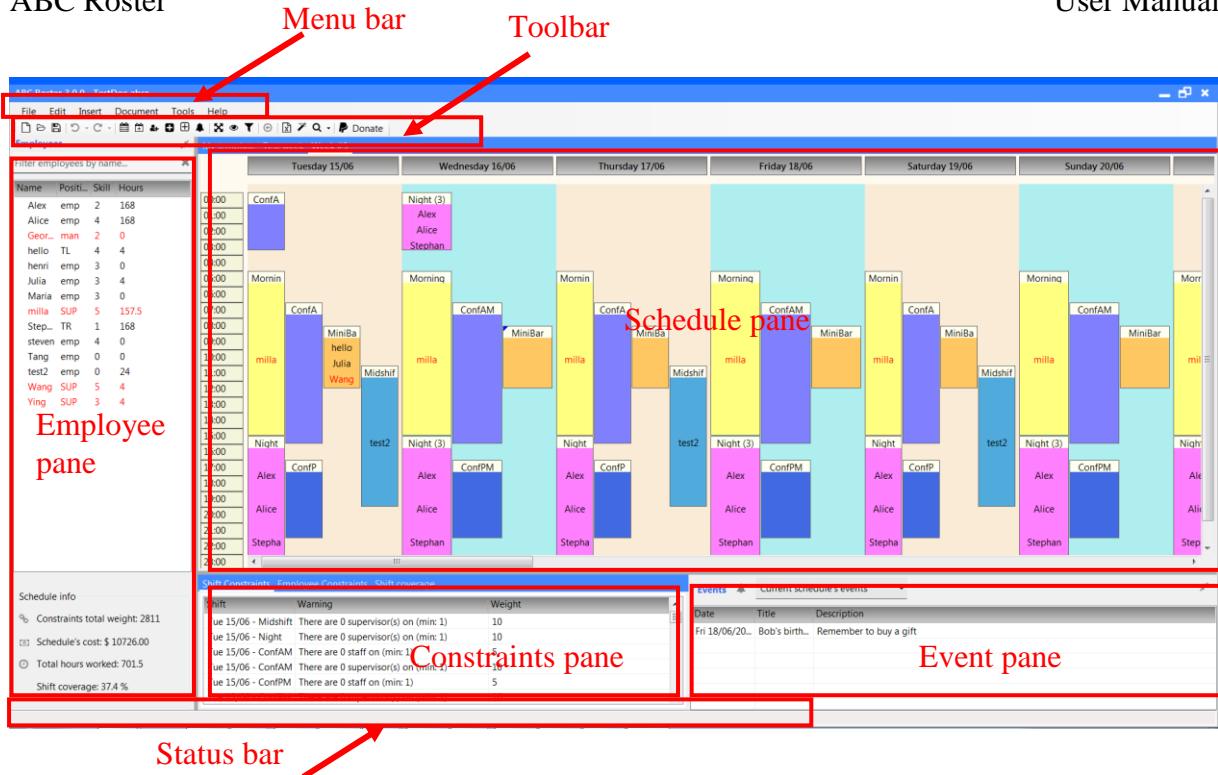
ABC Roster

User Manual

Menu bar

Toolbar

File Edit Insert Document Tools Help

Donate

Filter employees by name...

| Name | Positi... | Skill | Hours |
|---|---|---|---|
| Alex | emp | 2 | 168 |
| Alice | emp | 4 | 168 |
| Geor... | man | 2 | 0 |
| hello | TL | 4 | 4 |
| henri | emp | 3 | 0 |
| Julia | emp | 3 | 4 |
| Maria | emp | 3 | 0 |
| milla | SUP | 5 | 157.5 |
| Step... | TR | 1 | 168 |
| steven | emp | 4 | 0 |
| Tang | emp | 0 | 0 |
| test2 | emp | 0 | 24 |
| Wang | SUP | 5 | 4 |
| Ying | SUP | 3 | 4 |

Employee pane

Schedule info

Constraints total weight: 2811

Schedule's cost: $ 10726.00

Total hours worked: 701.5

Shift coverage: 37.4 %

Tuesday 15/06 Wednesday 16/06 Thursday 17/06 Friday 18/06 Saturday 19/06 Sunday 20/06

01:00 02:00 03:00 04:00 05:00 06:00 07:00 08:00 09:00 10:00 11:00 12:00 13:00 14:00 15:00 16:00 17:00 18:00 19:00 20:00 21:00 22:00 23:00

ConfA Night (3) Alex Alice Stephan

Mornin milla ConfA MiniBa hello Julia Wang Midshif test2 Night Alex Alice Stepha ConfP

Morning milla ConfAM MiniBar Night (3) Alex Alice Stephan ConfPM

Mornin milla ConfA MiniBa Midshif test2 Night Alex Alice Stepha ConfP

Morning milla ConfAM MiniBar Night (3) Alex Alice Stephan ConfPM

Mornin milla ConfA MiniBa Midshif test2 Night Alex Alice Stepha ConfP

Morning milla ConfAM MiniBar Night (3) Alex Alice Stephan ConfPM

Schedule pane

Shift Constraints Employee Constraints Shift coverage

| Shift | Warning | Weight |
|---|---|---|
| ue 15/06 - Midshift | There are 0 supervisor(s) on (min: 1) | 10 |
| ue 15/06 - Night | There are 0 supervisor(s) on (min: 1) | 10 |
| ue 15/06 - ConfAM | There are 0 staff on (min: 1) | 5 |
| ue 15/06 - ConfAM | There are 0 supervisor(s) on (min: 1) | 10 |
| ue 15/06 - ConfPM | There are 0 staff on (min: 1) | 5 |

Constraints pane

Events Current schedule's events

| Date | Title | Description |
|---|---|---|
| Fri 18/06/20... | Bob's birth... | Remember to buy a gift |

Event pane

Status bar